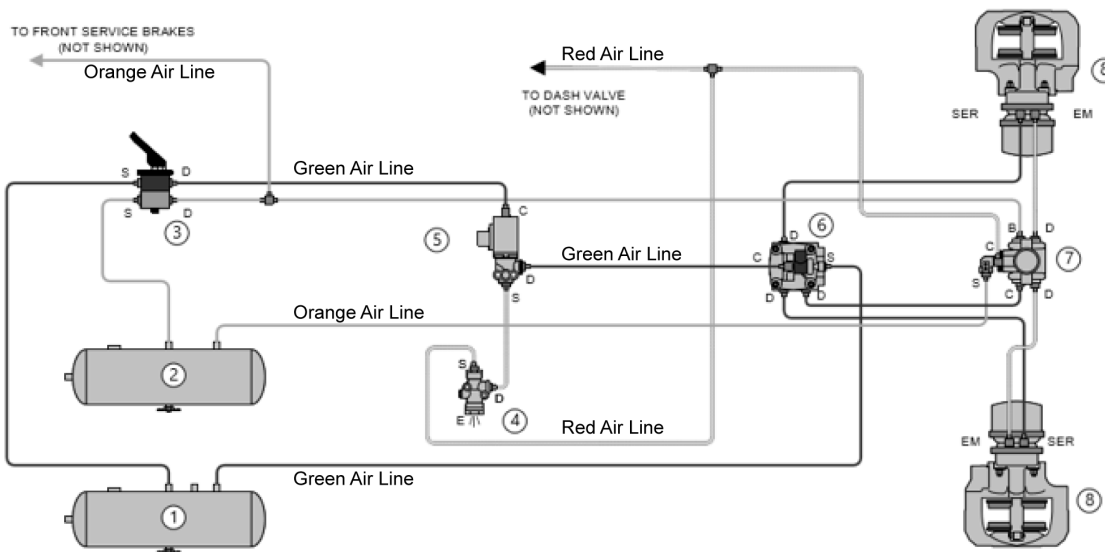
TO FRONT SERVICE BRAKES (NOT SHOWN)

Orange Air Line

Red Air Line

TO DASH VALVE (NOT SHOWN)

8

SER

EM

S D
S D
3

Green Air Line

C
5

Green Air Line

D
S

6
D
C
S
D D

B D
C
7
S
C D

Orange Air Line

2

S
D
E
4

Red Air Line

EM SER

Green Air Line

1

8